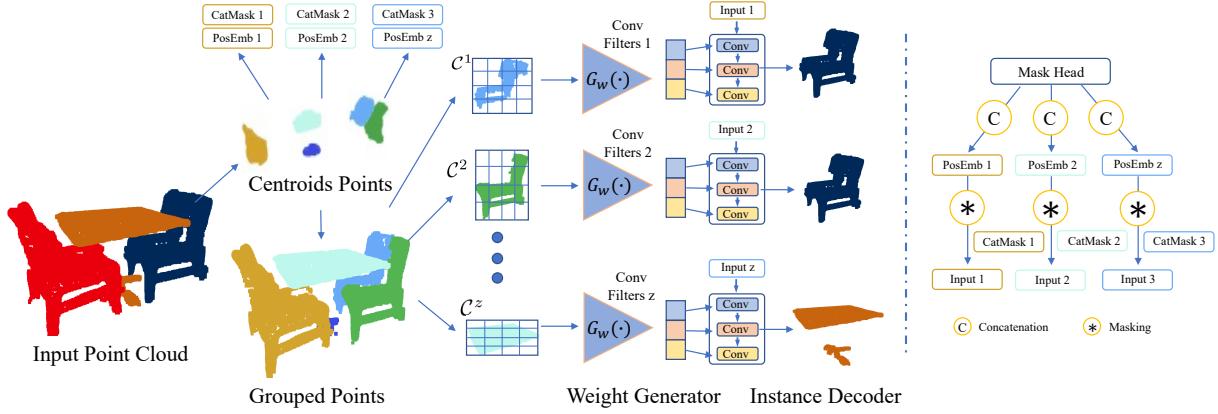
CatMask 1
PosEmb 1
CatMask 2
PosEmb 2
CatMask 3
PosEmb z

Centroids Points

Input Point Cloud

Grouped Points

$\mathcal{C}^1$
$\mathcal{C}^2$
$\mathcal{C}^z$

Conv Filters 1
$G_w(\cdot)$
Conv Filters 2
$G_w(\cdot)$
Conv Filters z
$G_w(\cdot)$

Weight Generator

Input 1
Conv
Conv
Conv
Input 2
Conv
Conv
Conv
Input z
Conv
Conv
Conv

Instance Decoder

Mask Head
C
C
C
PosEmb 1
PosEmb 2
PosEmb z
$*$
$*$
$*$
CatMask 1
CatMask 2
CatMask 3
Input 1
Input 2
Input 3
C Concatenation
$*$ Masking